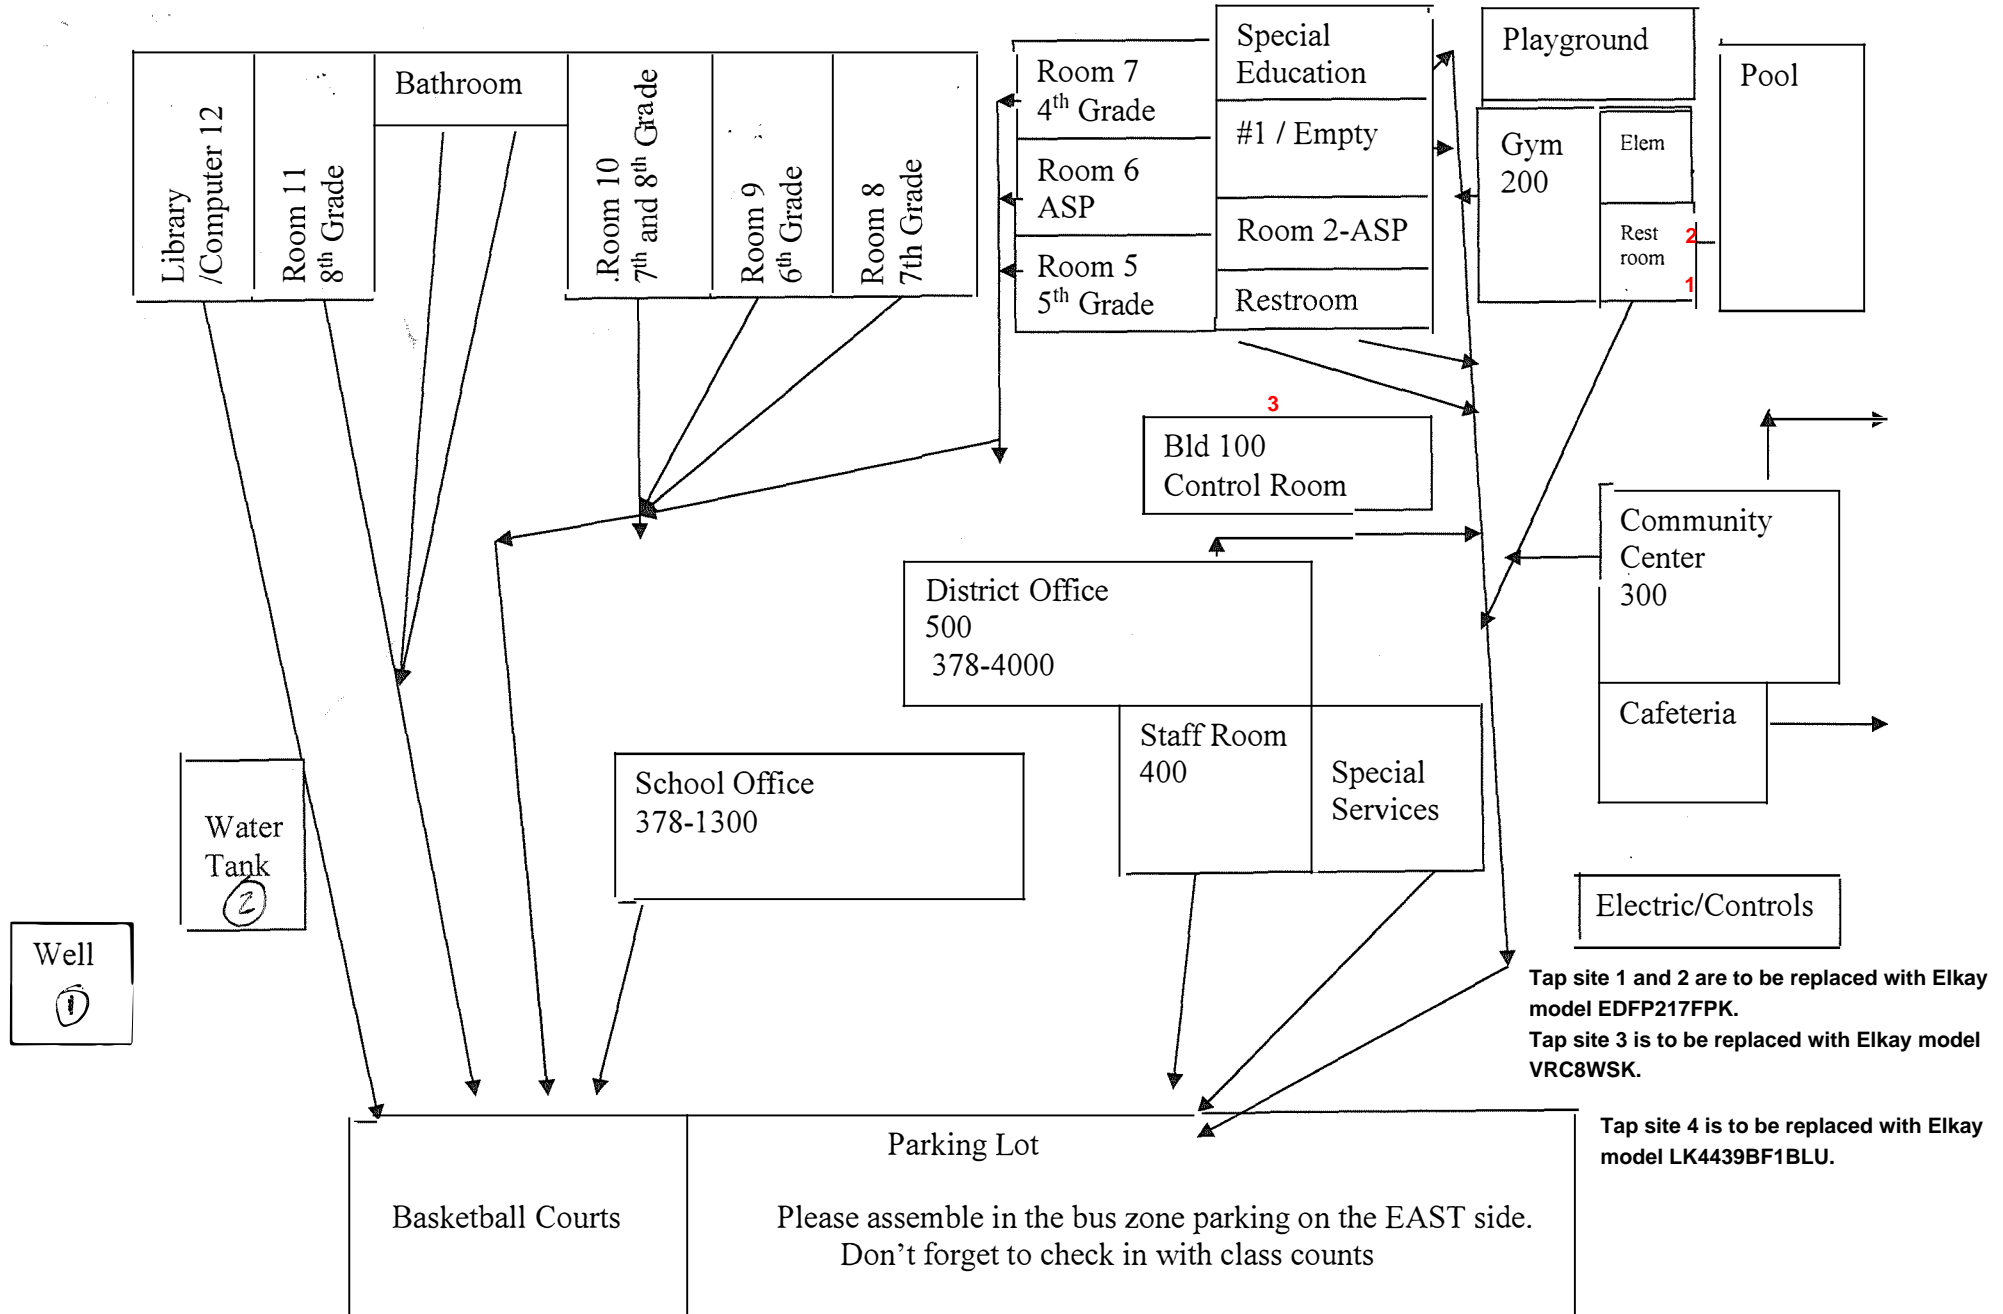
Library /Computer 12

Room 11 8$^{th}$ Grade

Bathroom

Room 10 7$^{th}$ and 8$^{th}$ Grade

Room 9 6$^{th}$ Grade

Room 8 7th Grade

Room 7 4$^{th}$ Grade

Room 6 ASP

Room 5 5$^{th}$ Grade

Special Education

#1 / Empty

Room 2-ASP

Restroom

Playground

Gym 200

Elem

Rest room

2

1

Pool

3

Bld 100 Control Room

Community Center 300

Cafeteria

District Office 500 378-4000

Staff Room 400

Special Services

School Office 378-1300

Water Tank

2

Well

1

Electric/Controls

Tap site 1 and 2 are to be replaced with Elkay model EDFP217FPK.

Tap site 3 is to be replaced with Elkay model VRC8WSK.

Tap site 4 is to be replaced with Elkay model LK4439BF1BLU.

Basketball Courts

Parking Lot

Please assemble in the bus zone parking on the EAST side.
Don't forget to check in with class counts